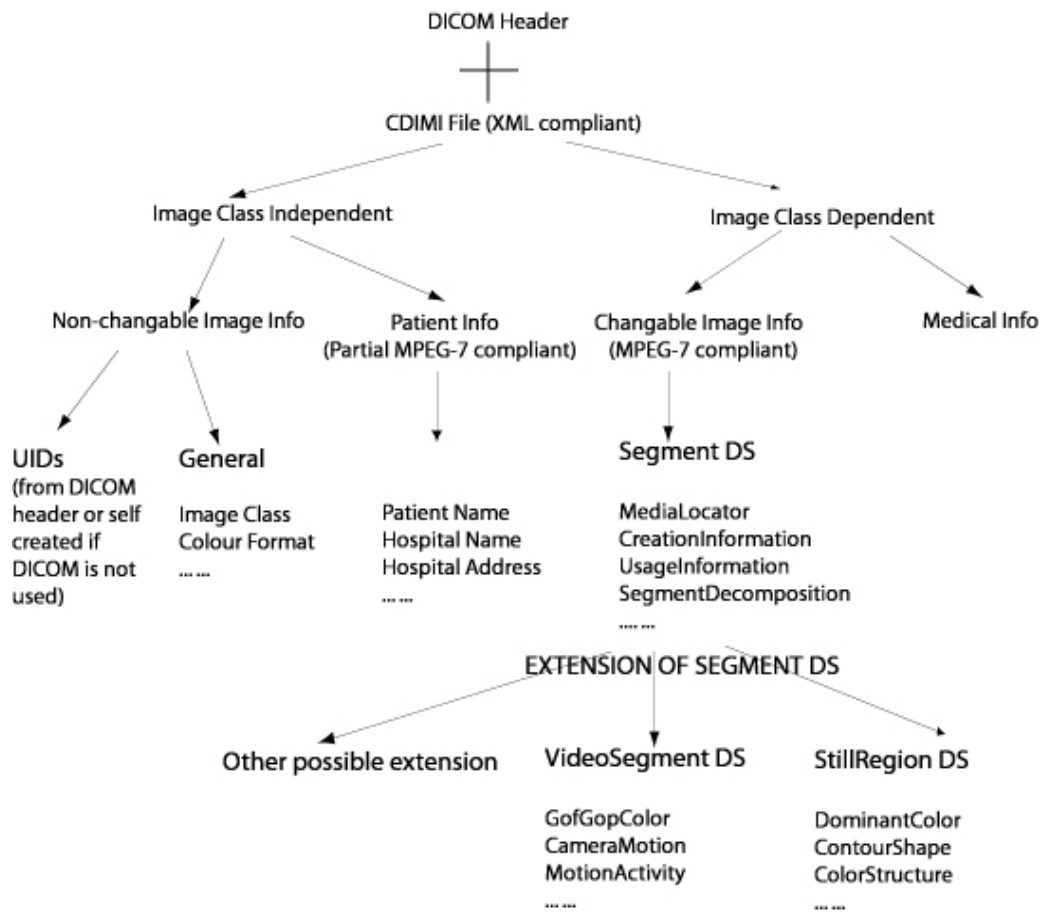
DICOM Header

CDIMI File (XML compliant)

Image Class Independent

Image Class Dependent

Non-changable Image Info

Patient Info (Partial MPEG-7 compliant)

Changable Image Info (MPEG-7 compliant)

Medical Info

UIDs (from DICOM header or self created if DICOM is not used)

General

Image Class
Colour Format
... ...

Patient Name
Hospital Name
Hospital Address
... ...

Segment DS

MediaLocator
CreationInformation
UsageInformation
SegmentDecomposition
... ...

EXTENSION OF SEGMENT DS

Other possible extension

VideoSegment DS

GofGopColor
CameraMotion
MotionActivity
... ...

StillRegion DS

DominantColor
ContourShape
ColorStructure
... ...